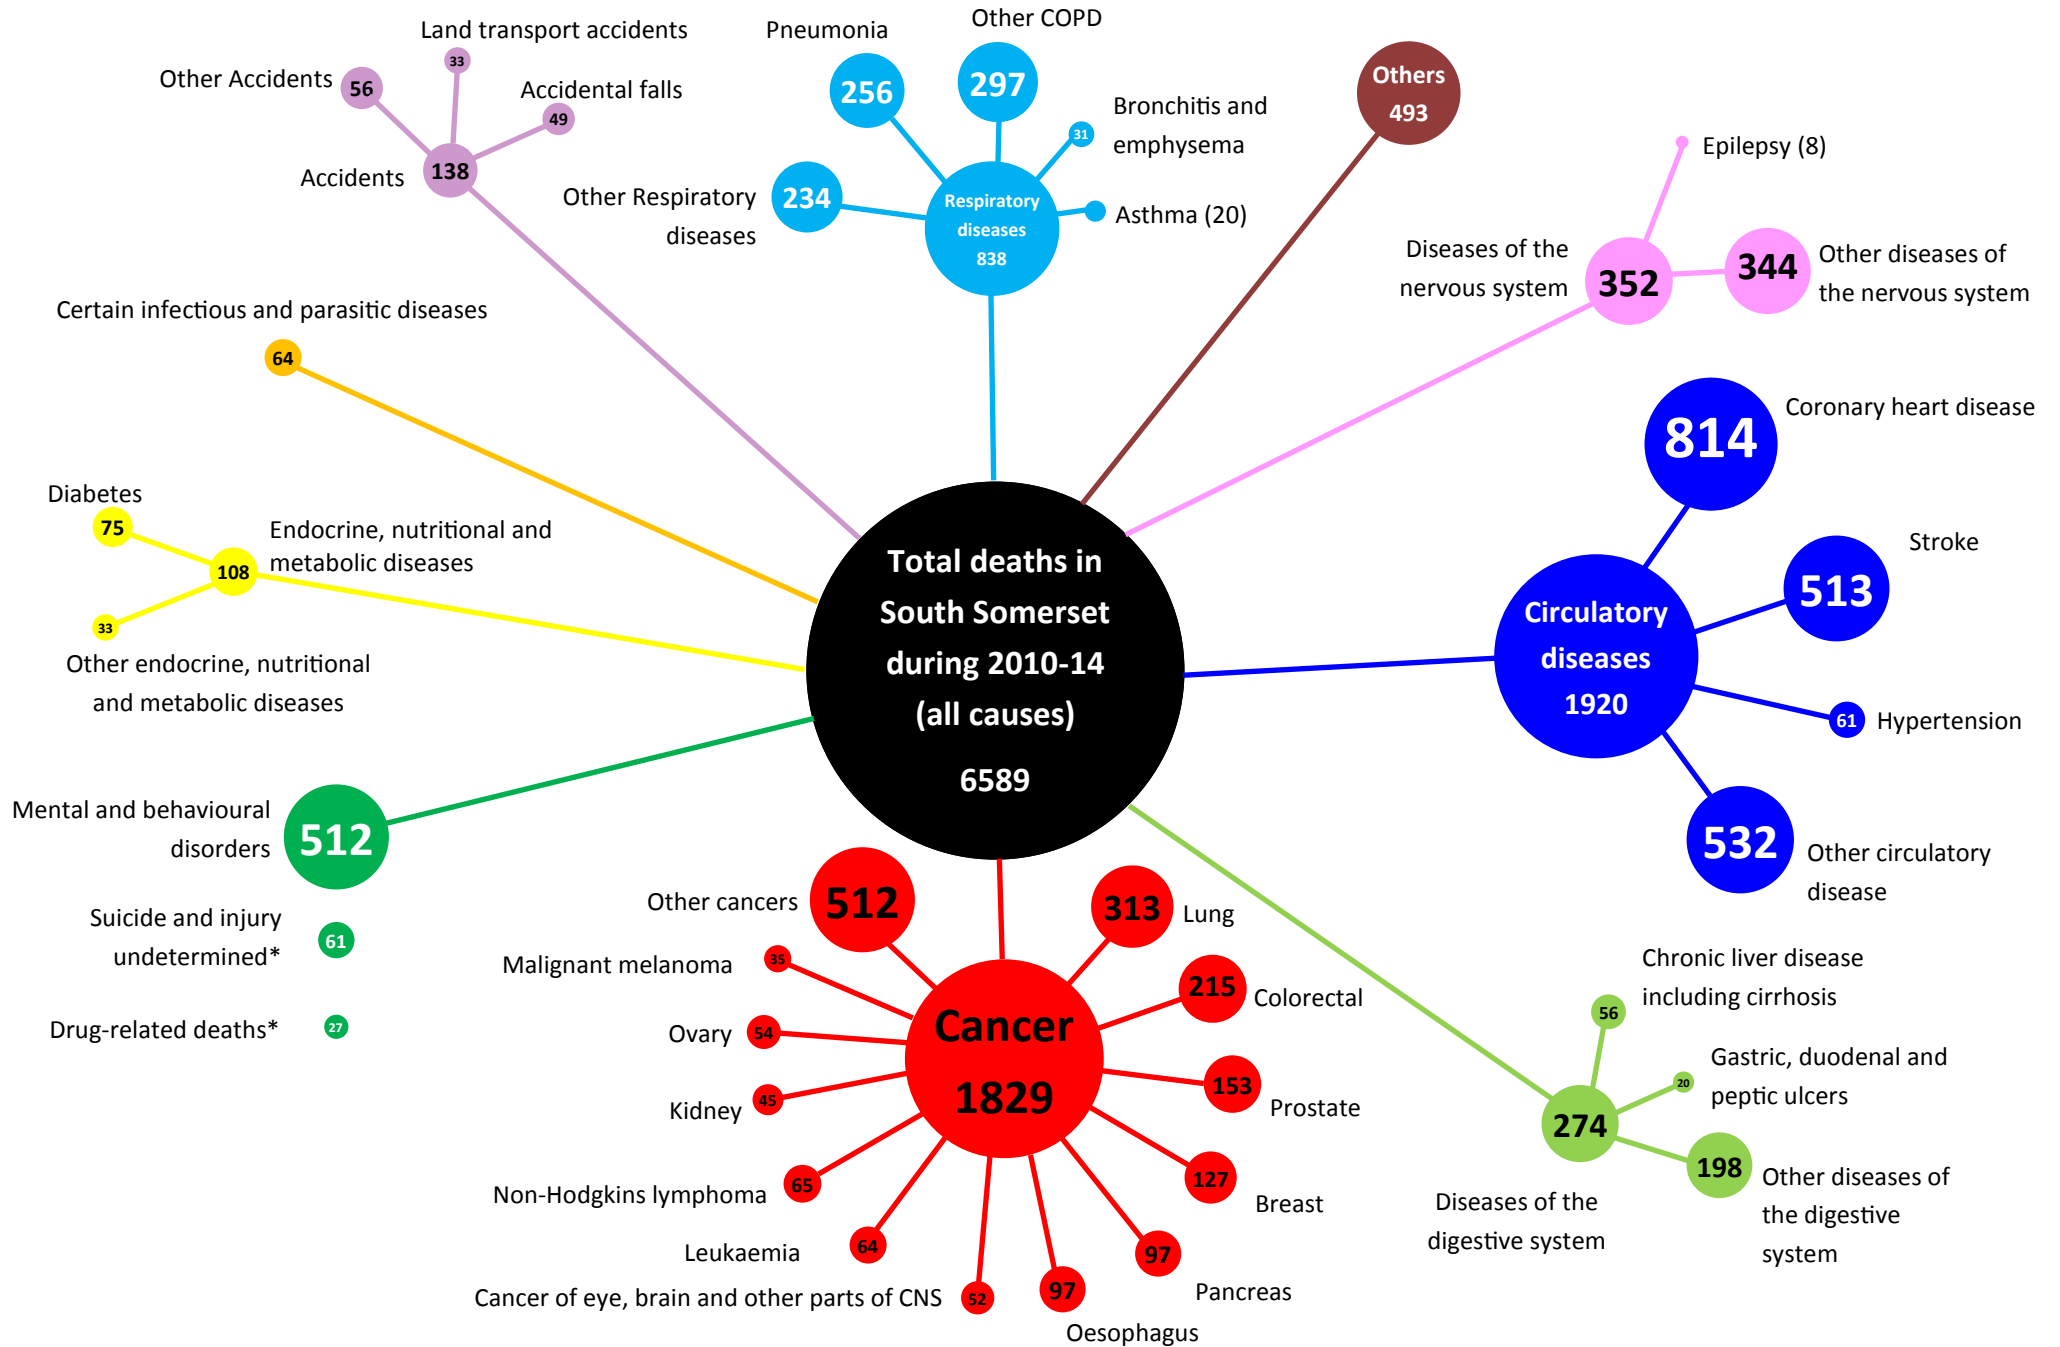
Land transport accidents
33
Other Accidents
56
Accidental falls
49
Accidents
138

Pneumonia
256
Other COPD
297
Bronchitis and emphysema
31
Other Respiratory diseases
234
Respiratory diseases 838
Asthma (20)

Others 493

Epilepsy (8)
Diseases of the nervous system
352
344
Other diseases of the nervous system

Certain infectious and parasitic diseases
64

Coronary heart disease
814

Diabetes
75
Endocrine, nutritional and metabolic diseases
108
33
Other endocrine, nutritional and metabolic diseases

Total deaths in South Somerset during 2010-14 (all causes)

6589

Stroke
513
Circulatory diseases 1920
61
Hypertension
532
Other circulatory disease

Mental and behavioural disorders
512
Suicide and injury undetermined*
61
Drug-related deaths*
27

Other cancers
512
313
Lung
Malignant melanoma
35
215
Colorectal
Ovary
54
Cancer 1829
Kidney
45
153
Prostate
Non-Hodgkins lymphoma
65
127
Breast
Leukaemia
64
97
Pancreas
Cancer of eye, brain and other parts of CNS
52
97
Oesophagus

Chronic liver disease including cirrhosis
56
Gastric, duodenal and peptic ulcers
20
274
198
Other diseases of the digestive system
Diseases of the digestive system